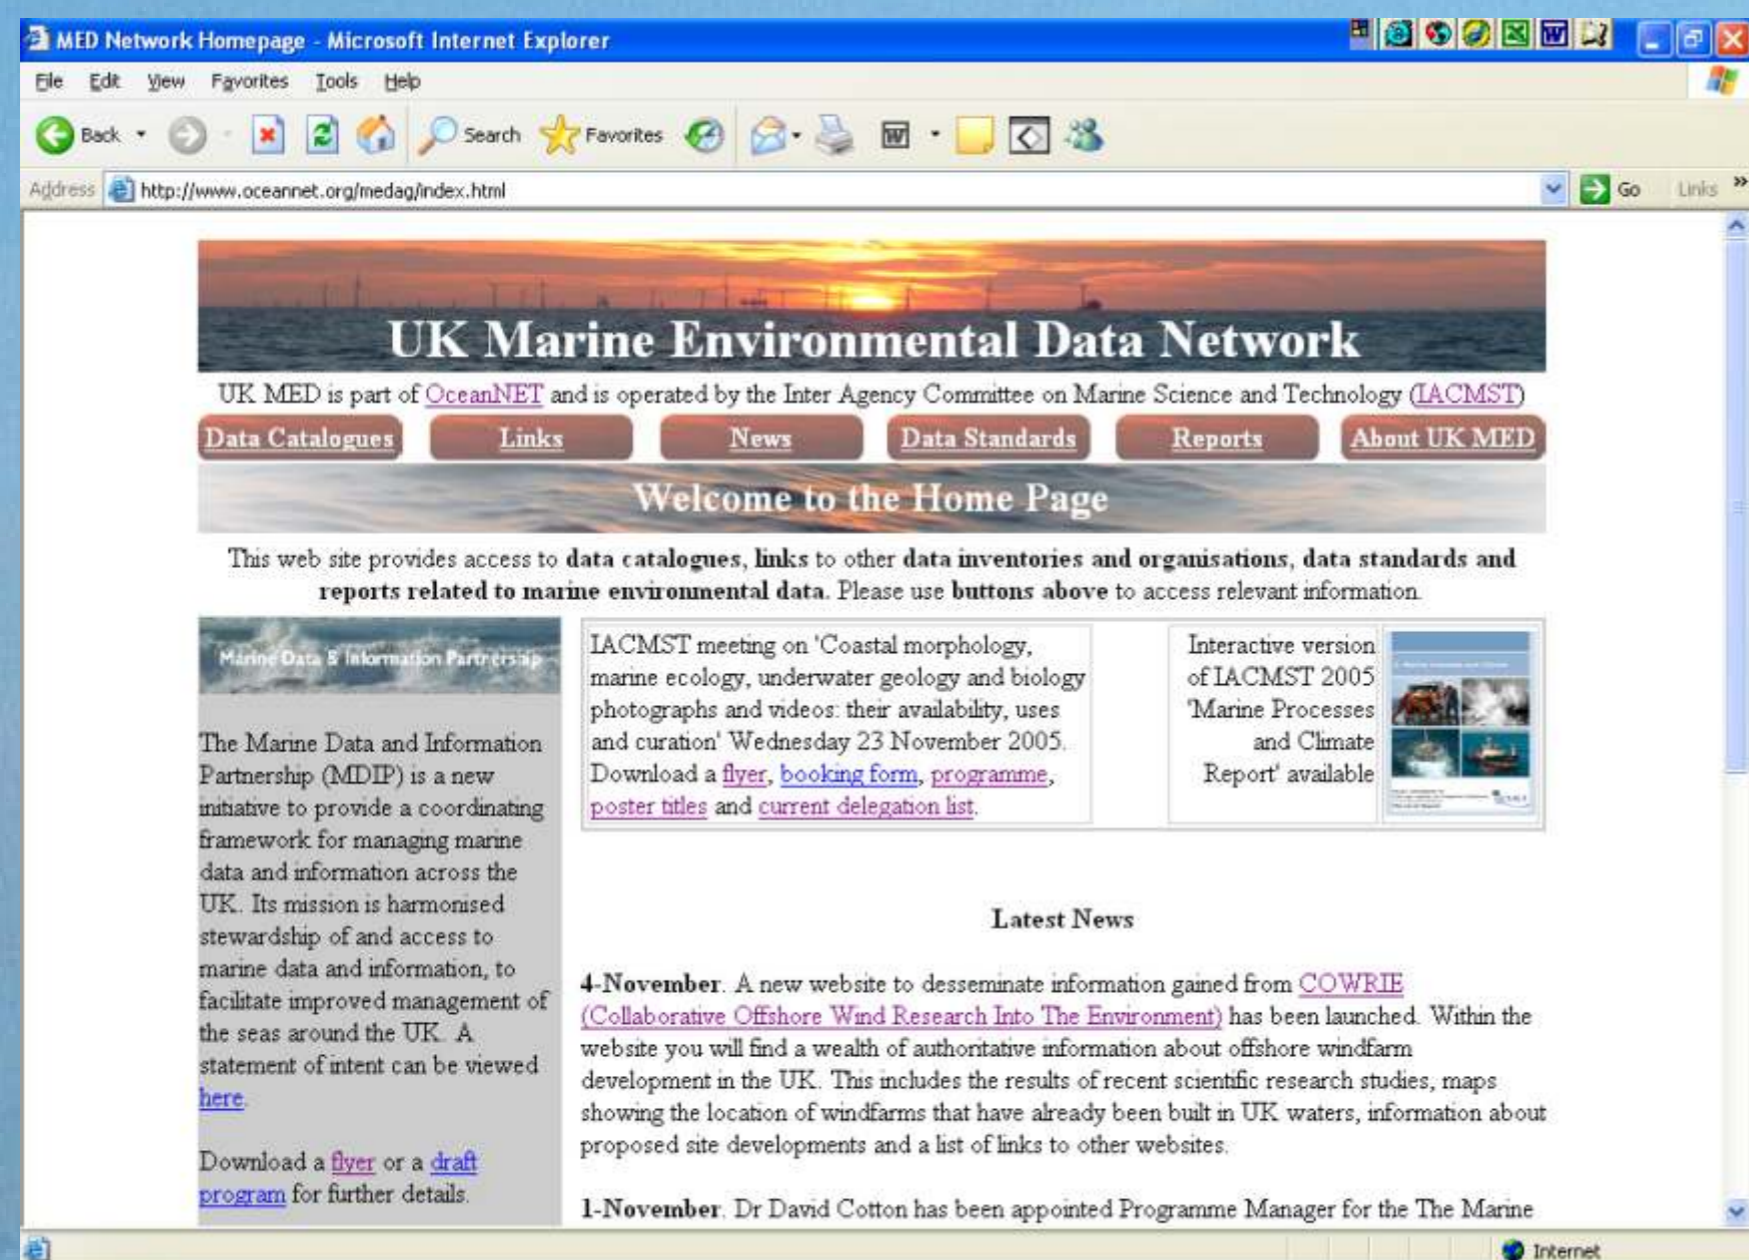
MED Network Homepage - Microsoft Internet Explorer

File Edit View Favorites Tools Help

Back Search Favorites

Address http://www.oceannet.org/medag/index.html Go Links

UK Marine Environmental Data Network

UK MED is part of OceanNET and is operated by the Inter Agency Committee on Marine Science and Technology (IACMST)

Data Catalogues | Links | News | Data Standards | Reports | About UK MED

Welcome to the Home Page

This web site provides access to **data catalogues**, **links** to other **data inventories and organisations**, **data standards and reports related to marine environmental data**. Please use **buttons above** to access relevant information.

Marine Data & Information Partnership

The Marine Data and Information Partnership (MDIP) is a new initiative to provide a coordinating framework for managing marine data and information across the UK. Its mission is harmonised stewardship of and access to marine data and information, to facilitate improved management of the seas around the UK. A statement of intent can be viewed here.

Download a flyer or a draft program for further details.

IACMST meeting on 'Coastal morphology, marine ecology, underwater geology and biology photographs and videos: their availability, uses and curation' Wednesday 23 November 2005. Download a flyer, booking form, programme, poster titles and current delegation list.

Interactive version of IACMST 2005 'Marine Processes and Climate Report' available

Latest News

**4-November**. A new website to desseminate information gained from COWRIE (Collaborative Offshore Wind Research Into The Environment) has been launched. Within the website you will find a wealth of authoritative information about offshore windfarm development in the UK. This includes the results of recent scientific research studies, maps showing the location of windfarms that have already been built in UK waters, information about proposed site developments and a list of links to other websites.

**1-November**. Dr David Cotton has been appointed Programme Manager for the The Marine

Internet